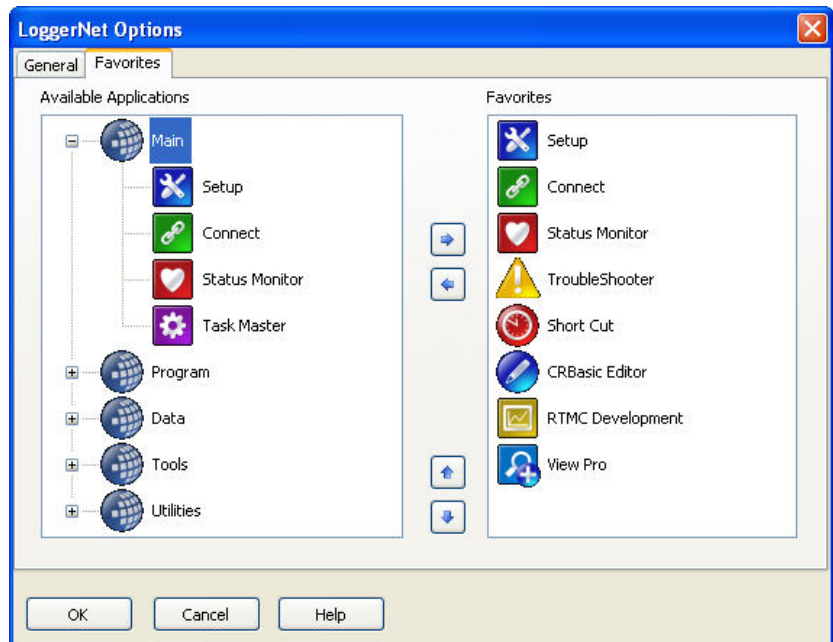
LoggerNet Options

General | Favorites

Available Applications

Main
Setup
Connect
Status Monitor
Task Master
Program
Data
Tools
Utilities

Favorites

Setup
Connect
Status Monitor
TroubleShooter
Short Cut
CRBasic Editor
RTMC Development
View Pro

OK | Cancel | Help